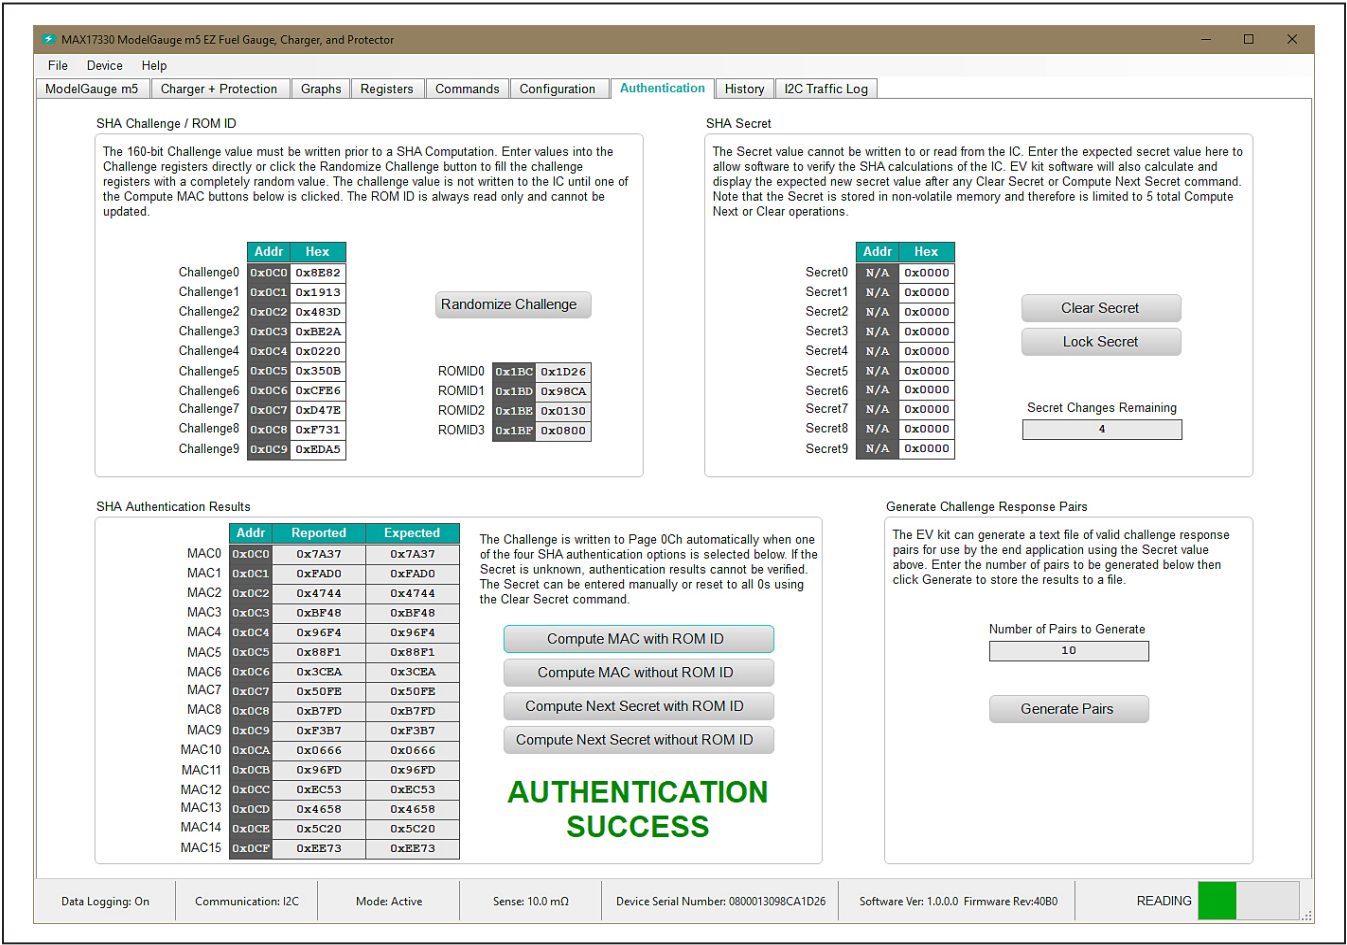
MAX17330 ModelGauge m5 EZ Fuel Gauge, Charger, and Protector

File Device Help

ModelGauge m5 | Charger + Protection | Graphs | Registers | Commands | Configuration | Authentication | History | I2C Traffic Log

SHA Challenge / ROM ID

The 160-bit Challenge value must be written prior to a SHA Computation. Enter values into the Challenge registers directly or click the Randomize Challenge button to fill the challenge registers with a completely random value. The challenge value is not written to the IC until one of the Compute MAC buttons below is clicked. The ROM ID is always read only and cannot be updated.

| | Addr | Hex |
|---|---|---|
| Challenge0 | 0x0C0 | 0x8E82 |
| Challenge1 | 0x0C1 | 0x1913 |
| Challenge2 | 0x0C2 | 0x483D |
| Challenge3 | 0x0C3 | 0xBE2A |
| Challenge4 | 0x0C4 | 0x0220 |
| Challenge5 | 0x0C5 | 0x350B |
| Challenge6 | 0x0C6 | 0xCFE6 |
| Challenge7 | 0x0C7 | 0xD47E |
| Challenge8 | 0x0C8 | 0xF731 |
| Challenge9 | 0x0C9 | 0xEDA5 |

Randomize Challenge

| | | |
|---|---|---|
| ROMID0 | 0x1BC | 0x1D26 |
| ROMID1 | 0x1BD | 0x98CA |
| ROMID2 | 0x1BE | 0x0130 |
| ROMID3 | 0x1BF | 0x0800 |

SHA Secret

The Secret value cannot be written to or read from the IC. Enter the expected secret value here to allow software to verify the SHA calculations of the IC. EV kit software will also calculate and display the expected new secret value after any Clear Secret or Compute Next Secret command. Note that the Secret is stored in non-volatile memory and therefore is limited to 5 total Compute Next or Clear operations.

| | Addr | Hex |
|---|---|---|
| Secret0 | N/A | 0x0000 |
| Secret1 | N/A | 0x0000 |
| Secret2 | N/A | 0x0000 |
| Secret3 | N/A | 0x0000 |
| Secret4 | N/A | 0x0000 |
| Secret5 | N/A | 0x0000 |
| Secret6 | N/A | 0x0000 |
| Secret7 | N/A | 0x0000 |
| Secret8 | N/A | 0x0000 |
| Secret9 | N/A | 0x0000 |

Clear Secret
Lock Secret

Secret Changes Remaining
4

SHA Authentication Results

| | Addr | Reported | Expected |
|---|---|---|---|
| MAC0 | 0x0C0 | 0x7A37 | 0x7A37 |
| MAC1 | 0x0C1 | 0xFAD0 | 0xFAD0 |
| MAC2 | 0x0C2 | 0x4744 | 0x4744 |
| MAC3 | 0x0C3 | 0xBF48 | 0xBF48 |
| MAC4 | 0x0C4 | 0x96F4 | 0x96F4 |
| MAC5 | 0x0C5 | 0x88F1 | 0x88F1 |
| MAC6 | 0x0C6 | 0x3CEA | 0x3CEA |
| MAC7 | 0x0C7 | 0x50FE | 0x50FE |
| MAC8 | 0x0C8 | 0xB7FD | 0xB7FD |
| MAC9 | 0x0C9 | 0xF3B7 | 0xF3B7 |
| MAC10 | 0x0CA | 0x0666 | 0x0666 |
| MAC11 | 0x0CB | 0x96FD | 0x96FD |
| MAC12 | 0x0CC | 0xEC53 | 0xEC53 |
| MAC13 | 0x0CD | 0x4658 | 0x4658 |
| MAC14 | 0x0CE | 0x5C20 | 0x5C20 |
| MAC15 | 0x0CF | 0xEE73 | 0xEE73 |

The Challenge is written to Page 0Ch automatically when one of the four SHA authentication options is selected below. If the Secret is unknown, authentication results cannot be verified. The Secret can be entered manually or reset to all 0s using the Clear Secret command.

Compute MAC with ROM ID
Compute MAC without ROM ID
Compute Next Secret with ROM ID
Compute Next Secret without ROM ID

AUTHENTICATION SUCCESS

Generate Challenge Response Pairs

The EV kit can generate a text file of valid challenge response pairs for use by the end application using the Secret value above. Enter the number of pairs to be generated below then click Generate to store the results to a file.

Number of Pairs to Generate
10

Generate Pairs

Data Logging: On | Communication: I2C | Mode: Active | Sense: 10.0 mΩ | Device Serial Number: 0800013098CA1D26 | Software Ver: 1.0.0.0 Firmware Rev:40B0 | READING